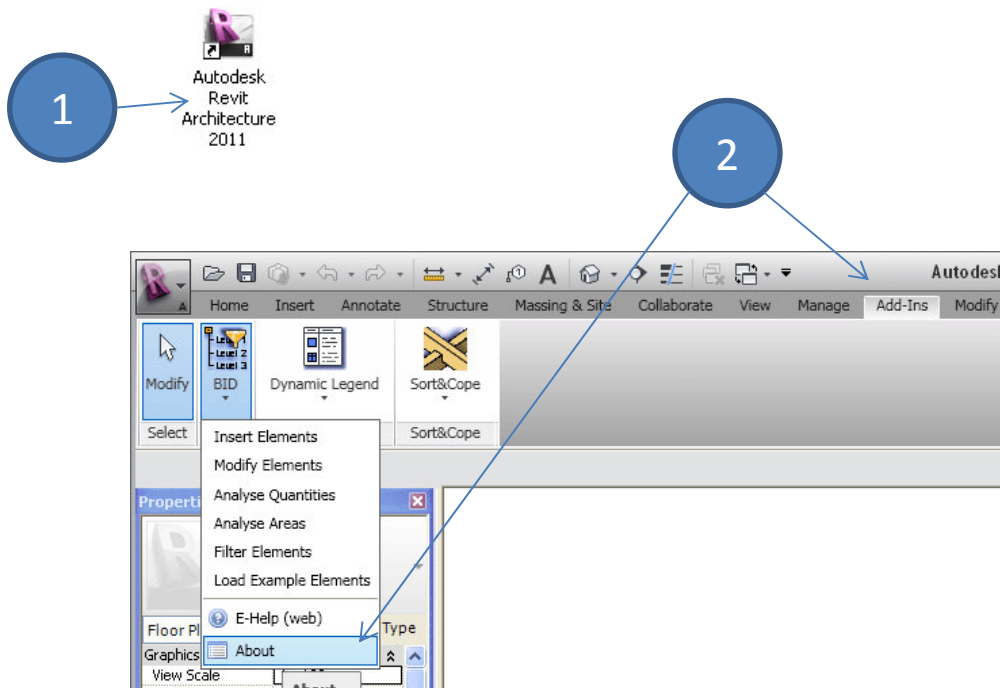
Autodesk Revit Architecture 2011

1

2

Autodesk

Home Insert Annotate Structure Massing & Site Collaborate View Manage Add-Ins Modify

Level 1
Level 2
Level 3

Modify BID Dynamic Legend Sort&Cope

Select Sort&Cope

Insert Elements
Modify Elements
Analyse Quantities
Analyse Areas
Filter Elements
Load Example Elements
E-Help (web)
About

Properti

Floor Pl

Type

Graphics

View Scale

About